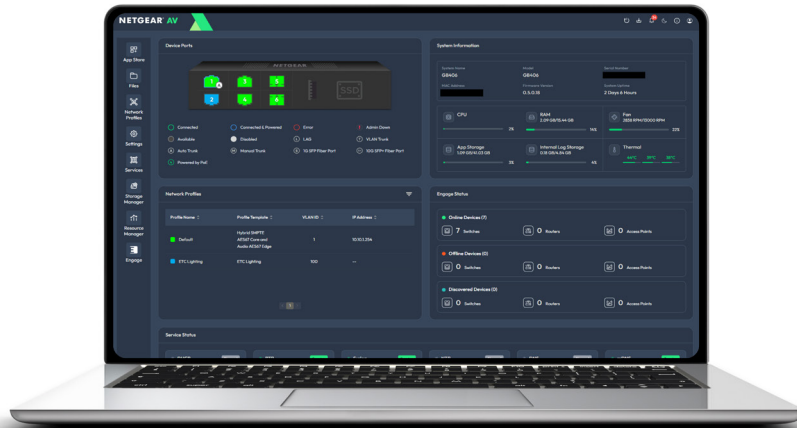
NETGEAR AV

App Store
Files
Network Profiles
Settings
Services
Storage Manager
Resource Manager
Engage

Device Ports

NETGEAR

1
3
5
2
4
6
SSD

Connected
Connected & Powered
Error
Admin Down
Available
Disabled
LAG
VLAN Trunk
Auto Trunk
Manual Trunk
1G SFP Fiber Port
10G SFP+ Fiber Port
Powered by PoE

System Information

System Name
GB406
Model
GB406
Serial Number
MAC Address
Firmware Version
12.5.0.18
System Uptime
2 Days 6 Hours

CPU
3%
RAM
2.09 GB/15.44 GB
14%
Fan
2838 RPM/13000 RPM
22%
App Storage
1.09 GB/41.03 GB
3%
Internal Log Storage
0.18 GB/4.64 GB
4%
Thermal
44°C
37°C
38°C

Network Profiles

| Profile Name | Profile Template | VLAN ID | IP Address |
|---|---|---|---|
| Default | Hybrid SMPTE AES67 Core and Audio AES67 Edge | 1 | 10.10.1.254 |
| ETC Lighting | ETC Lighting | 100 | --- |

1

Engage Status

Online Devices (7)
7 Switches
0 Routers
0 Access Points

Offline Devices (0)
0 Switches
0 Routers
0 Access Points

Discovered Devices (0)
0 Switches
0 Routers
0 Access Points

Service Status